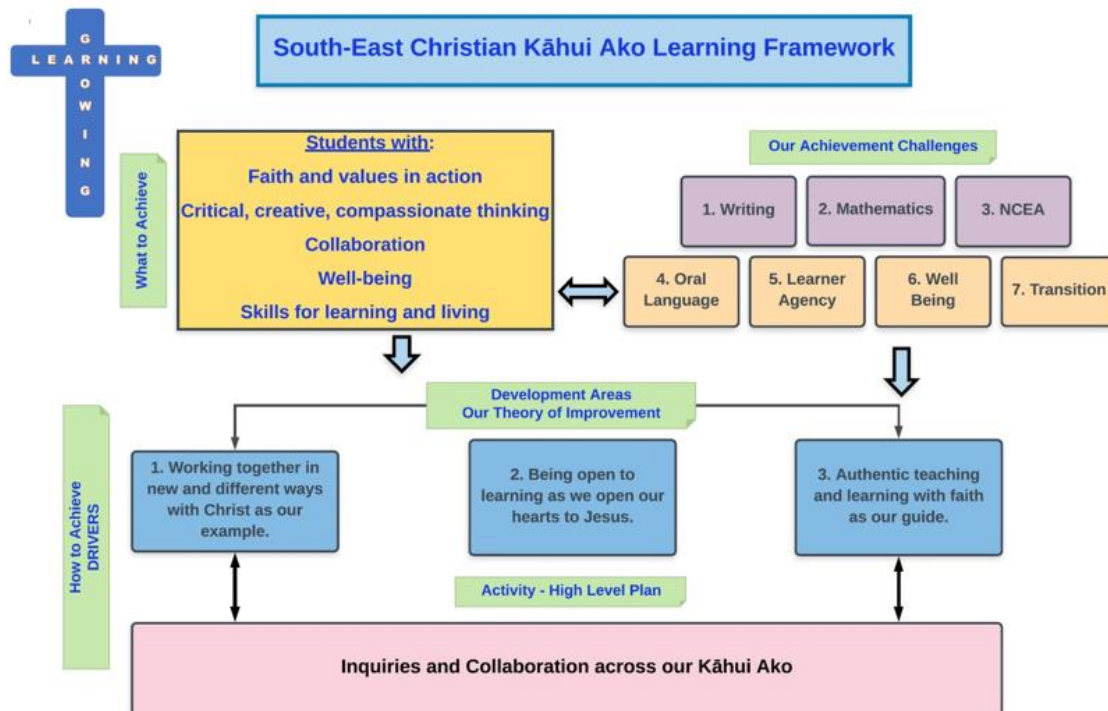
LEARNING
GROWING

South-East Christian Kāhui Ako Learning Framework

What to Achieve

Students with:
Faith and values in action
Critical, creative, compassionate thinking
Collaboration
Well-being
Skills for learning and living

Our Achievement Challenges

1. Writing
2. Mathematics
3. NCEA
4. Oral Language
5. Learner Agency
6. Well Being
7. Transition

Development Areas
Our Theory of Improvement

How to Achieve
DRIVERS

1. Working together in new and different ways with Christ as our example.

2. Being open to learning as we open our hearts to Jesus.

3. Authentic teaching and learning with faith as our guide.

Activity - High Level Plan

Inquiries and Collaboration across our Kāhui Ako